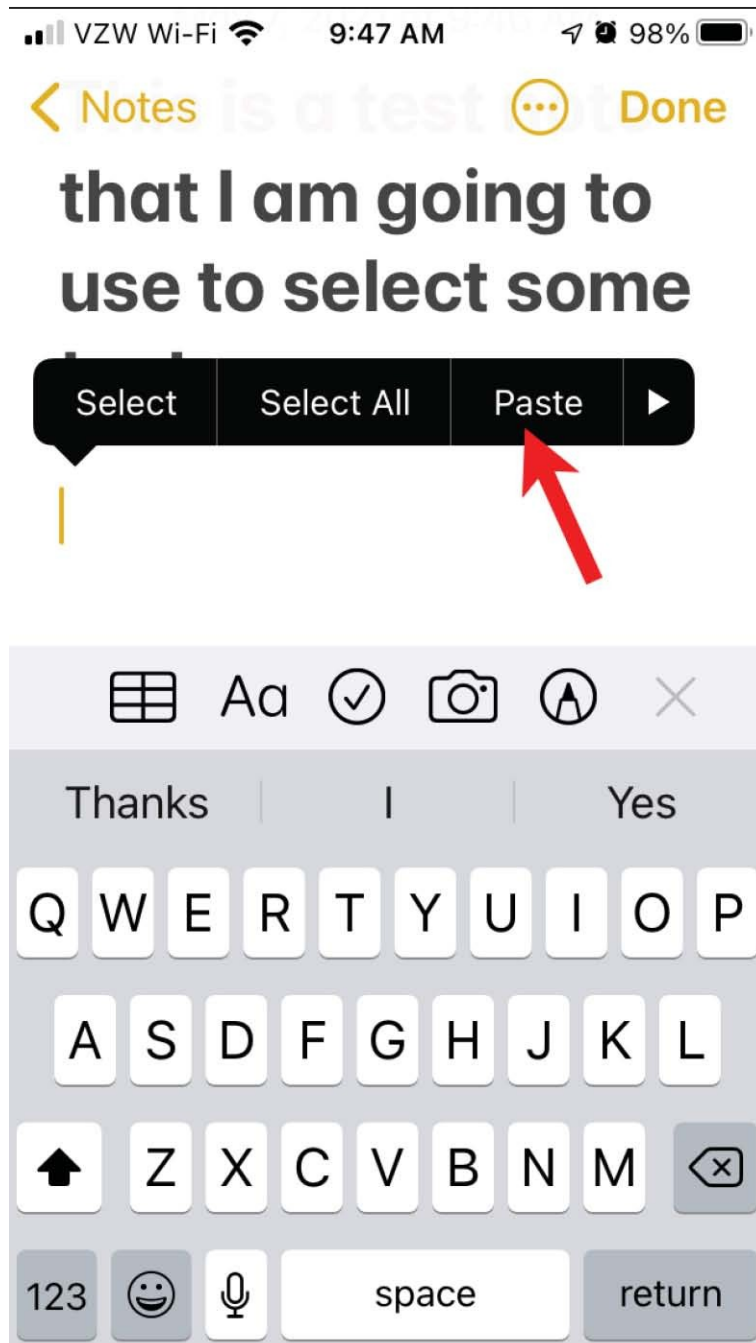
VZW Wi-Fi 9:47 AM 98%

Notes Done

This is a test note that I am going to use to select some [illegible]

Select Select All Paste

Aa

Thanks I Yes

Q W E R T Y U I O P
A S D F G H J K L
Z X C V B N M
123 space return